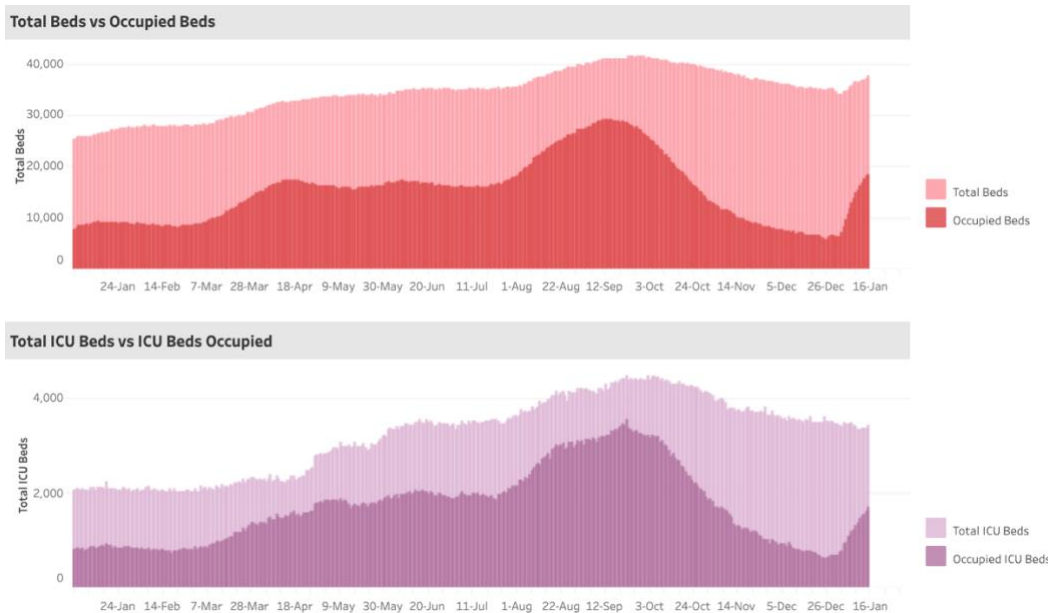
Total Beds vs Occupied Beds

40,000
30,000
20,000
10,000
0

Total Beds

24-Jan 14-Feb 7-Mar 28-Mar 18-Apr 9-May 30-May 20-Jun 11-Jul 1-Aug 22-Aug 12-Sep 3-Oct 24-Oct 14-Nov 5-Dec 26-Dec 16-Jan

Total Beds
Occupied Beds

Total ICU Beds vs ICU Beds Occupied

4,000
2,000
0

Total ICU Beds

24-Jan 14-Feb 7-Mar 28-Mar 18-Apr 9-May 30-May 20-Jun 11-Jul 1-Aug 22-Aug 12-Sep 3-Oct 24-Oct 14-Nov 5-Dec 26-Dec 16-Jan

Total ICU Beds
Occupied ICU Beds